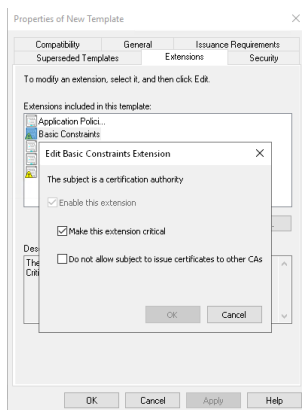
Properties of New Template

Compatibility
General
Issuance Requirements
Superseded Templates
Extensions
Security

To modify an extension, select it, and then click Edit.

Extensions included in this template:

Application Polici...
Basic Constraints

Edit Basic Constraints Extension

The subject is a certification authority

Enable this extension

Make this extension critical

Do not allow subject to issue certificates to other CAs

OK
Cancel

Des
The
Criti

OK
Cancel
Apply
Help